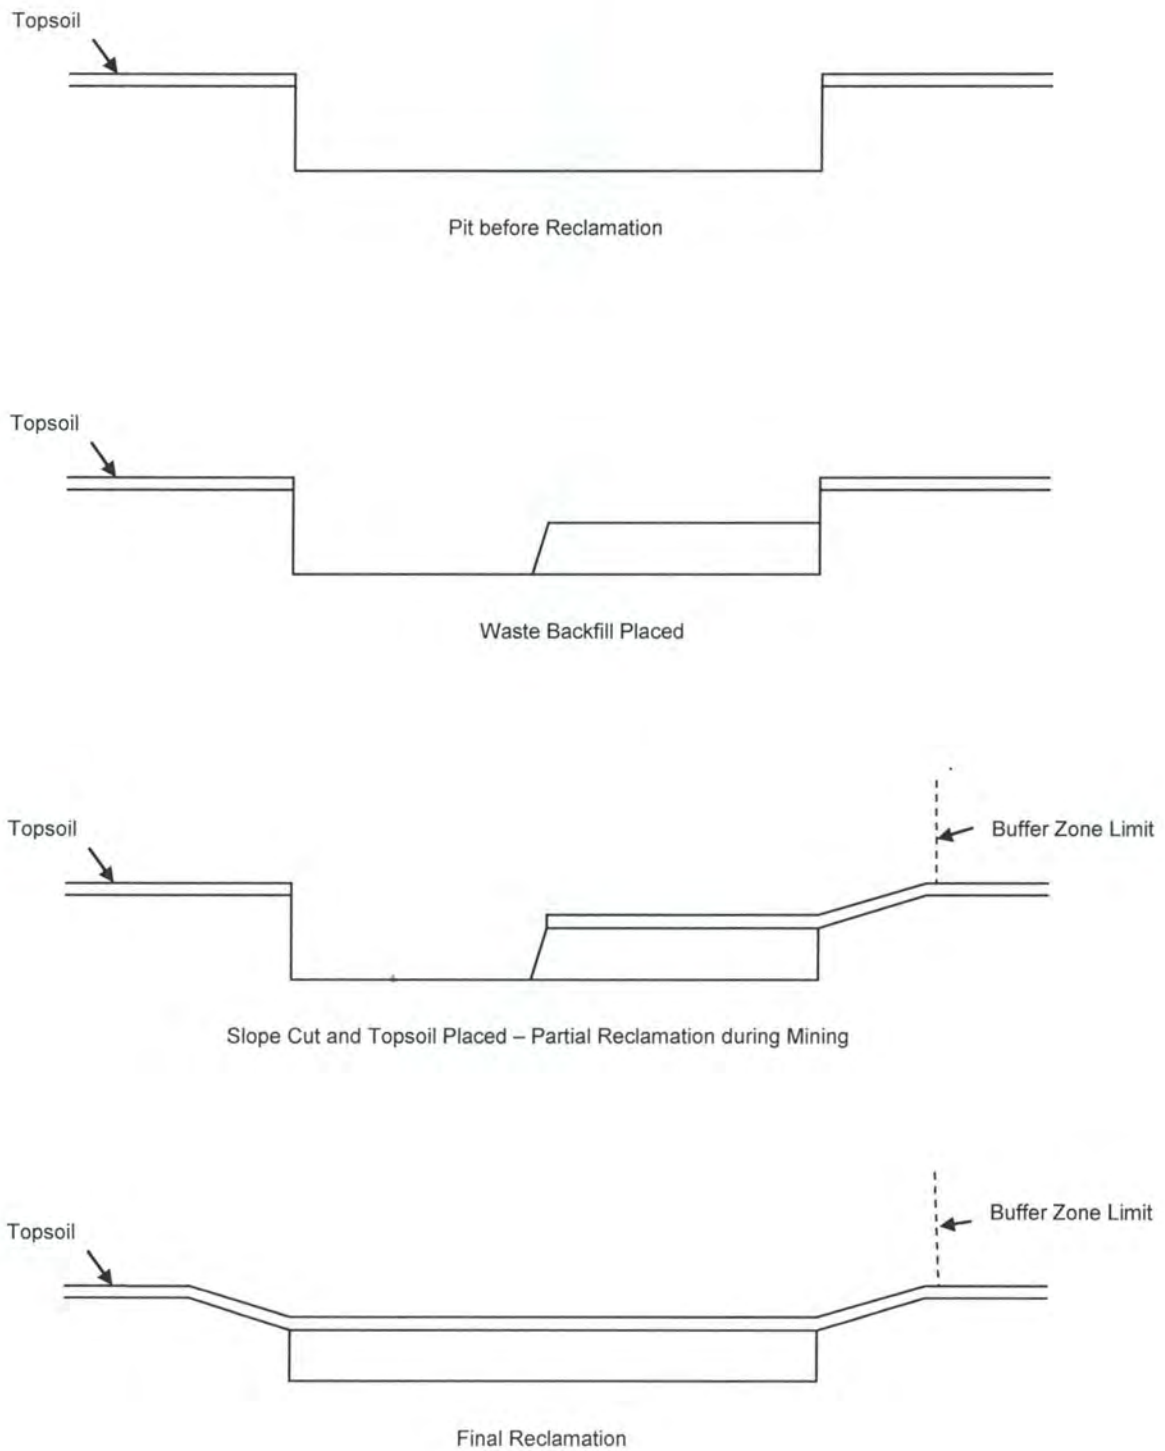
Topsoil

Pit before Reclamation

Topsoil

Waste Backfill Placed

Topsoil

Buffer Zone Limit

Slope Cut and Topsoil Placed – Partial Reclamation during Mining

Buffer Zone Limit

Topsoil

Final Reclamation